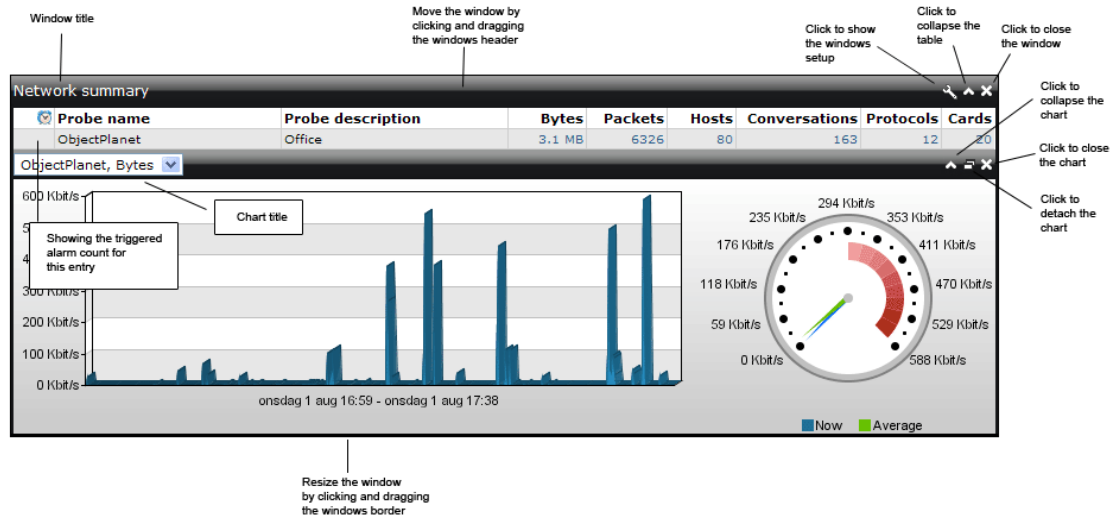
Window title

Move the window by clicking and dragging the windows header

Click to show the windows setup

Click to collapse the table

Click to close the window

Network summary

| | Probe name | Probe description | Bytes | Packets | Hosts | Conversations | Protocols | Cards |
|---|---|---|---|---|---|---|---|---|
| | ObjectPlanet | Office | 3.1 MB | 6326 | 80 | 163 | 12 | 20 |

Click to collapse the chart

Click to close the chart

Click to detach the chart

ObjectPlanet, Bytes

Chart title

Showing the triggered alarm count for this entry

600 Kbit/s
5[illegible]
4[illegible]
300 Kbit/s
200 Kbit/s
100 Kbit/s
0 Kbit/s

onsdag 1 aug 16:59 - onsdag 1 aug 17:38

294 Kbit/s
235 Kbit/s
353 Kbit/s
176 Kbit/s
411 Kbit/s
118 Kbit/s
470 Kbit/s
59 Kbit/s
529 Kbit/s
0 Kbit/s
588 Kbit/s

Now Average

Resize the window by clicking and dragging the windows border